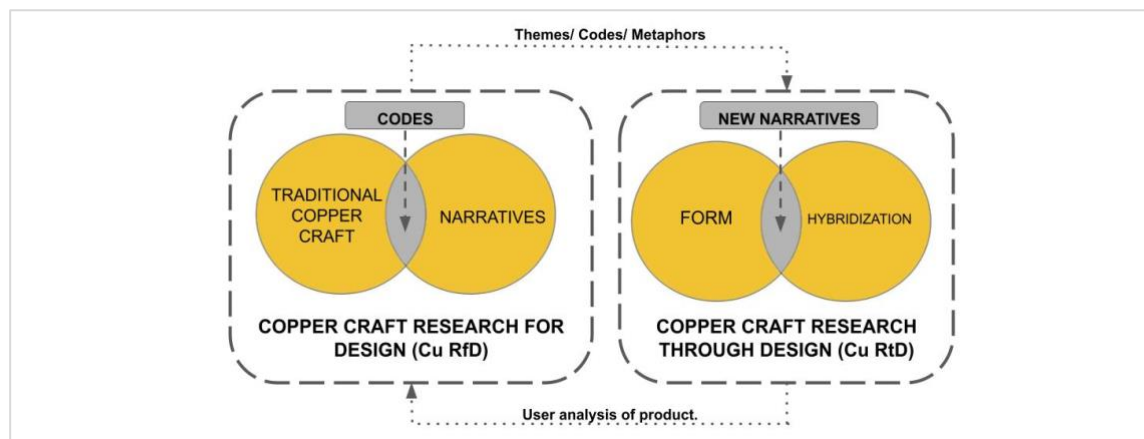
Themes/ Codes/ Metaphors

CODES

TRADITIONAL COPPER CRAFT

NARRATIVES

COPPER CRAFT RESEARCH FOR DESIGN (Cu RfD)

NEW NARRATIVES

FORM

HYBRIDIZATION

COPPER CRAFT RESEARCH THROUGH DESIGN (Cu RtD)

User analysis of product.